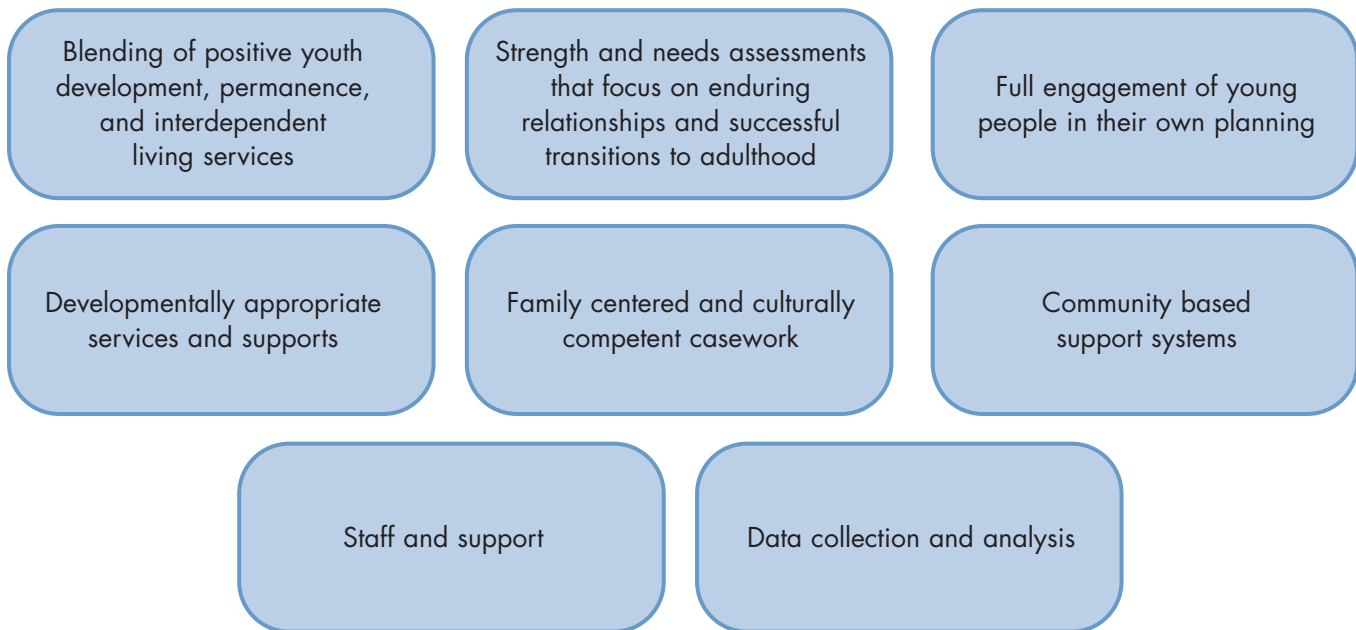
Blending of positive youth development, permanence, and interdependent living services

Strength and needs assessments that focus on enduring relationships and successful transitions to adulthood

Full engagement of young people in their own planning

Developmentally appropriate services and supports

Family centered and culturally competent casework

Community based support systems

Staff and support

Data collection and analysis